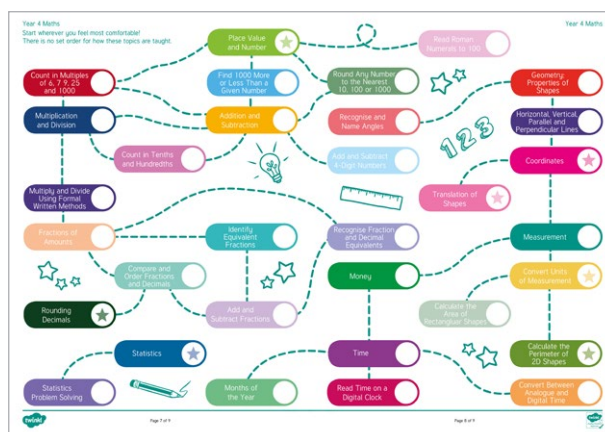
Year 4 Maths

Start wherever you feel most comfortable!
There is no set order for how these topics are taught.

Year 4 Maths

Place Value and Number

Read Roman Numerals to 100

Count in Multiples of 6, 7, 9, 25 and 1000

Find 1000 More or Less Than a Given Number

Round Any Number to the Nearest 10, 100 or 1000

Geometry: Properties of Shapes

Multiplication and Division

Addition and Subtraction

Recognise and Name Angles

Horizontal, Vertical, Parallel and Perpendicular Lines

123

Count in Tenths and Hundredths

Add and Subtract 4-Digit Numbers

Coordinates

Multiply and Divide Using Formal Written Methods

Translation of Shapes

Fractions of Amounts

Identify Equivalent Fractions

Recognise Fraction and Decimal Equivalents

Measurement

Compare and Order Fractions and Decimals

Money

Convert Units of Measurement

Rounding Decimals

Add and Subtract Fractions

Calculate the Area of Rectangular Shapes

Statistics

Time

Calculate the Perimeter of 2D Shapes

Statistics Problem Solving

Months of the Year

Read Time on a Digital Clock

Convert Between Analogue and Digital Time

twinkl

Page 7 of 9

Page 8 of 9